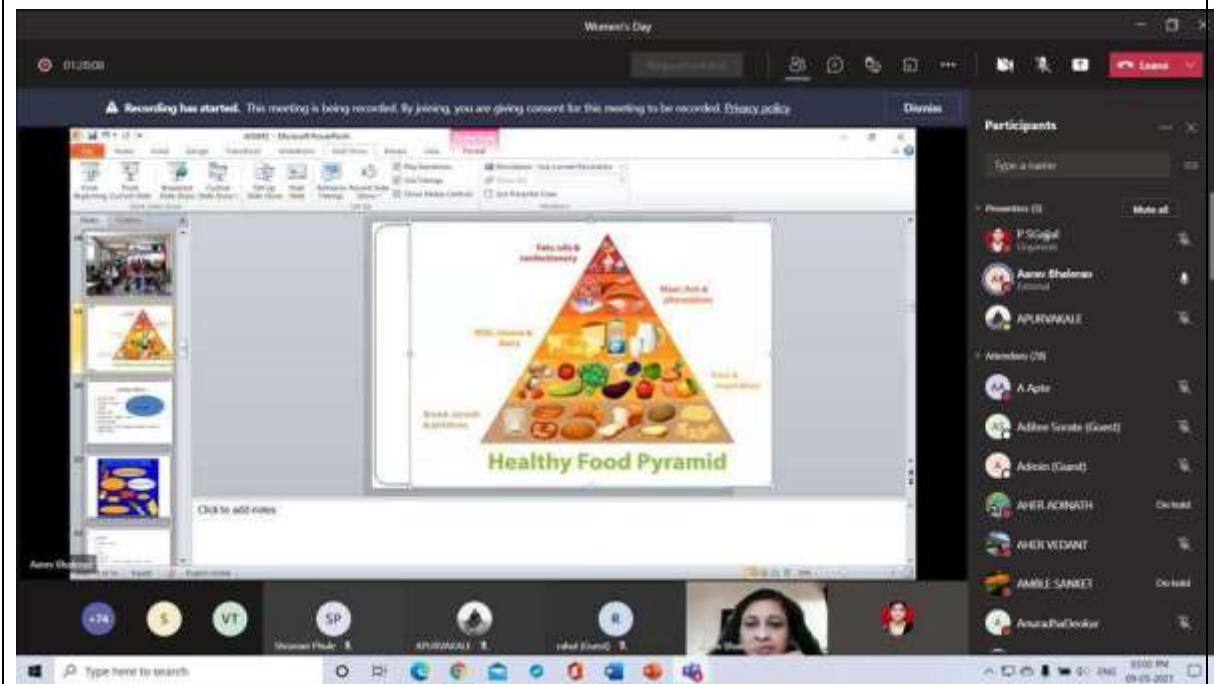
Women's Day

01:25:08

Leave

Recording has started. This meeting is being recorded. By joining, you are giving consent for this meeting to be recorded. Privacy policy

Dismiss

Participants

Type a name

Presenters (3)

Mute all

P S Gajal
Organizer

Aarav Bhalerao
External

APURVAKALE

Attendees (78)

A Apte

Aditee Sonale (Guest)

Admin (Guest)

AHER ADINATH

On hold

AHER VEDANT

AMBLE SANKET

On hold

AnuradhaDeokar

Fats, oils & confectionery

Meat, fish & alternatives

Milk, cheese & dairy

Fruit & vegetables

Bread, cereals & potatoes

Healthy Food Pyramid

Click to add notes

+74

S

VT

SP

Shravani Phule

APURVAKALE

R

rahul (Guest)

Type here to search

03:02 PM
09-03-2021